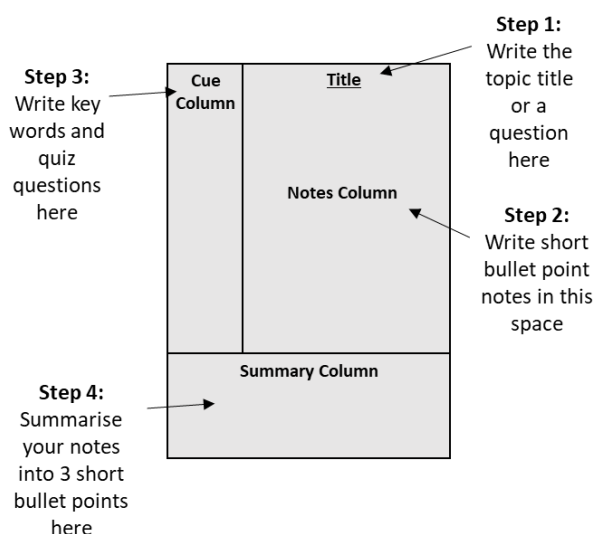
Step 3:
Write key words and quiz questions here

Cue Column

Title

Step 1:
Write the topic title or a question here

Notes Column

Step 2:
Write short bullet point notes in this space

Summary Column

Step 4:
Summarise your notes into 3 short bullet points here